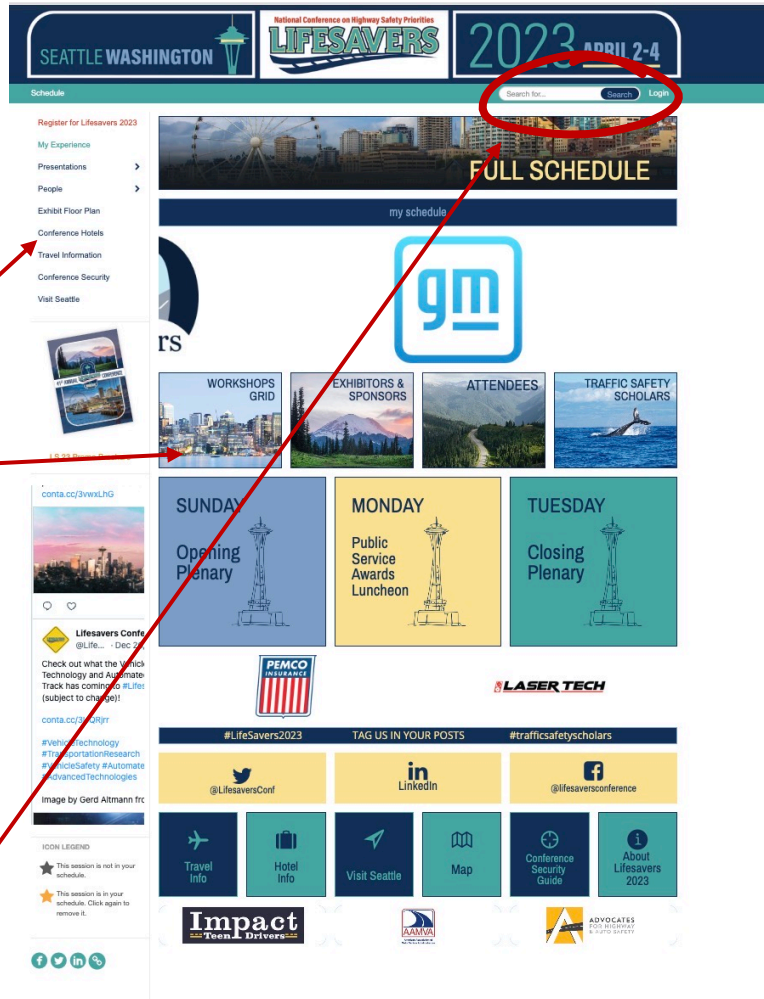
SEATTLE WASHINGTON

National Conference on Highway Safety Priorities
LIFESAVERS

2023 APRIL 2-4

Schedule

Search for... Search Login

Register for Lifesavers 2023
My Experience
Presentations
People
Exhibit Floor Plan
Conference Hotels
Travel Information
Conference Security
Visit Seattle

41ST ANNUAL CONFERENCE

LS 23 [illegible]

conta.cc/3vwxLhG

Lifesavers Confe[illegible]
@Life... · Dec 2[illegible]

Check out what the Vehic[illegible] Technology and Automate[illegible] Track has coming to #Lifes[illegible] (subject to change)!

conta.cc/3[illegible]Rjrr

#VehicleTechnology
#TransportationResearch
#VehicleSafety #Automate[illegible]
#AdvancedTechnologies

Image by Gerd Altmann fr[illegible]

ICON LEGEND
This session is not in your schedule.
This session is in your schedule. Click again to remove it.

FULL SCHEDULE

my schedule

rs

gm

WORKSHOPS GRID
EXHIBITORS & SPONSORS
ATTENDEES
TRAFFIC SAFETY SCHOLARS

SUNDAY
Opening Plenary

MONDAY
Public Service Awards Luncheon

TUESDAY
Closing Plenary

PEMCO INSURANCE

LASER TECH

#LifeSavers2023 TAG US IN YOUR POSTS #trafficsafetyscholars

@LifesaversConf
LinkedIn
@lifesaversconference

Travel Info
Hotel Info
Visit Seattle
Map
Conference Security Guide
About Lifesavers 2023

Impact Teen Drivers
AAMVA
ADVOCATES FOR HIGHWAY & AUTO SAFETY